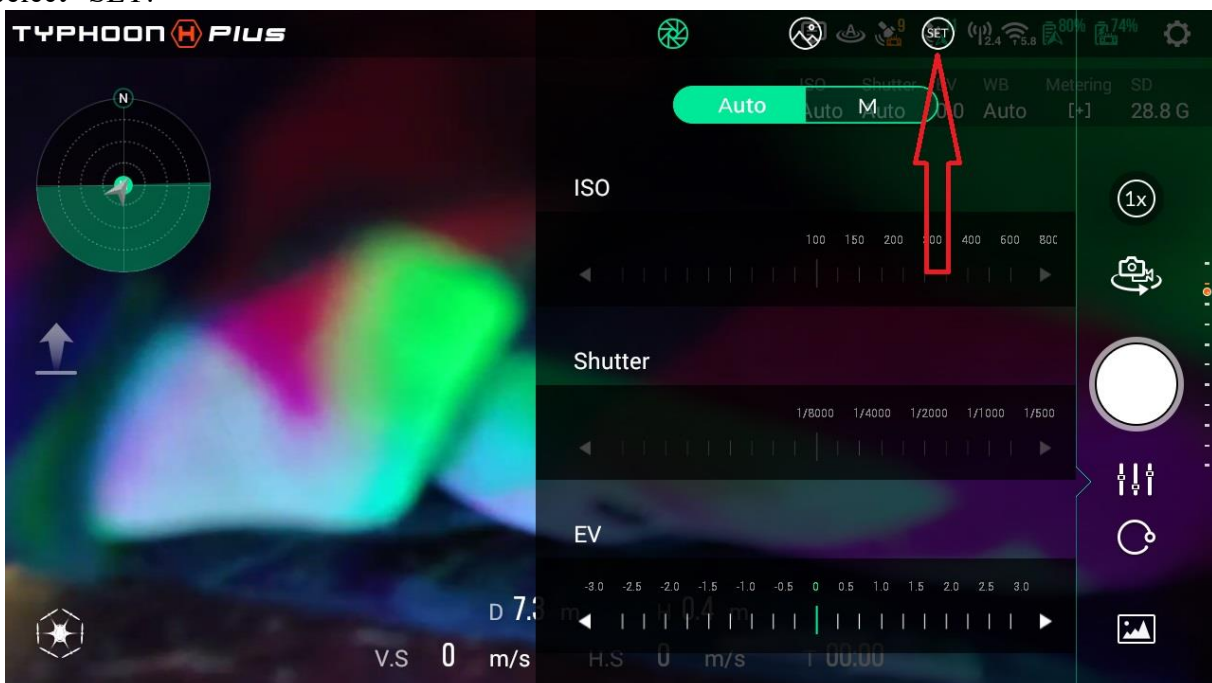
TYPHOON H PLUS

N

SET

9

2.4 5.8

80% 74%

ISO Shutter EV WB Metering SD

Auto Auto 0.0 Auto [+] 28.8 G

Auto M

ISO

100 150 200 300 400 600 800

Shutter

1/8000 1/4000 1/2000 1/1000 1/500

EV

-3.0 -2.5 -2.0 -1.5 -1.0 -0.5 0 0.5 1.0 1.5 2.0 2.5 3.0

1x

D 7.3 m H 0.4 m

V.S 0 m/s H.S 0 m/s T 00:00